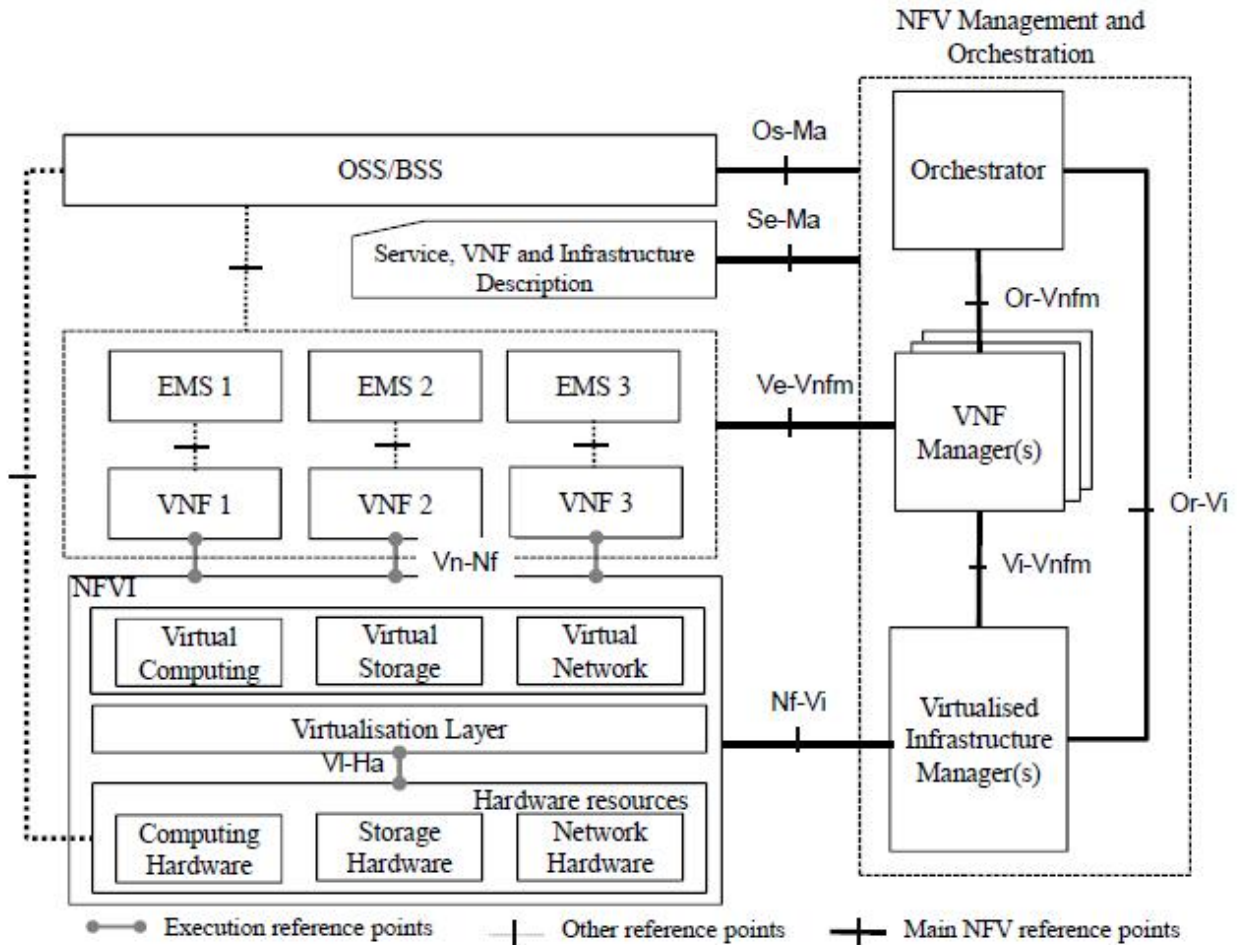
NFV Management and Orchestration

OSS/BSS

Os-Ma

Orchestrator

Se-Ma

Service, VNF and Infrastructure Description

Or-Vnfm

EMS 1

EMS 2

EMS 3

Ve-Vnfm

VNF Manager(s)

VNF 1

VNF 2

VNF 3

Or-Vi

Vn-Nf

Vi-Vnfm

NFVI

Virtual Computing

Virtual Storage

Virtual Network

Nf-Vi

Virtualisation Layer

Vl-Ha

Virtualised Infrastructure Manager(s)

Hardware resources

Computing Hardware

Storage Hardware

Network Hardware

Execution reference points

Other reference points

Main NFV reference points